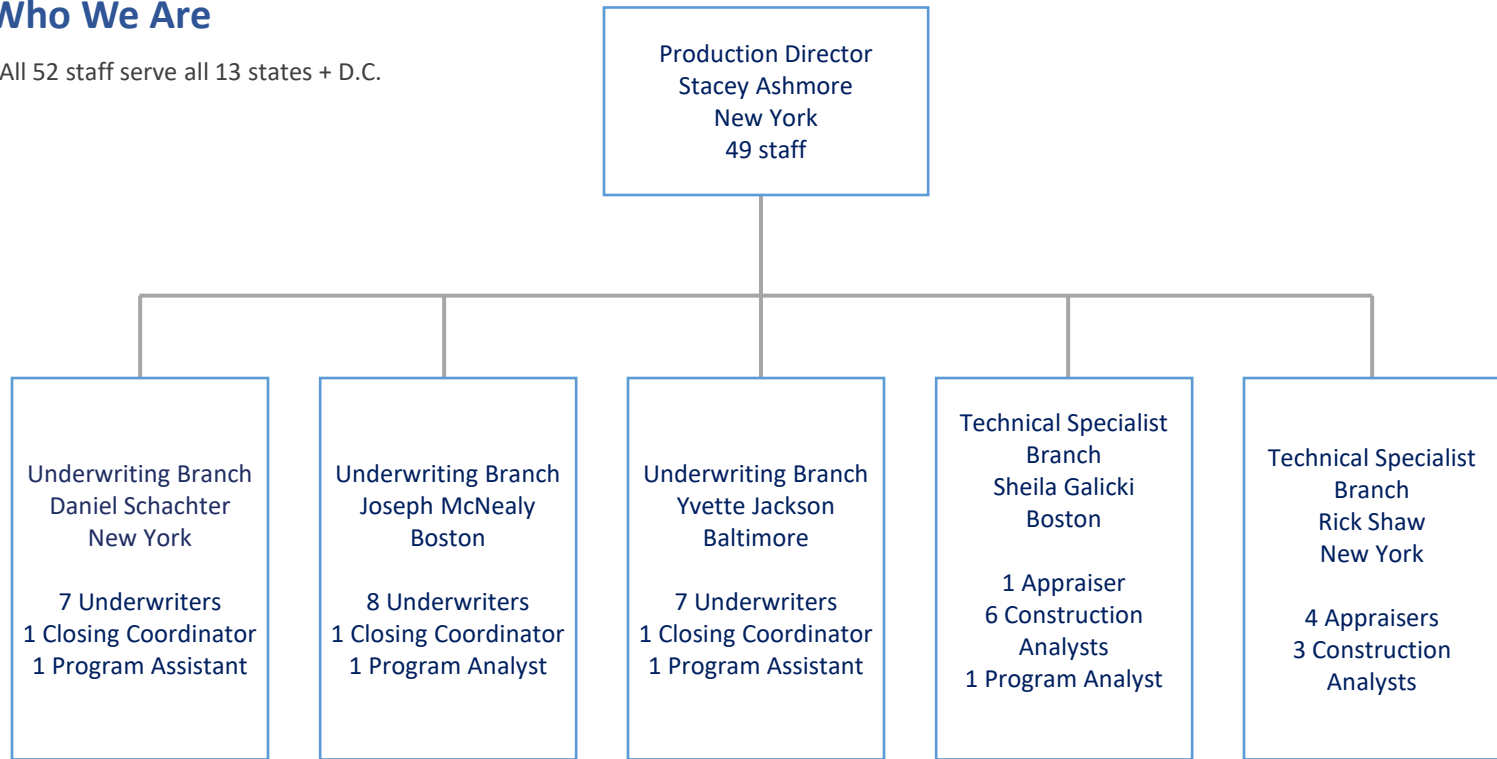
Who We Are

All 52 staff serve all 13 states + D.C.

Production Director
Stacey Ashmore
New York
49 staff

Underwriting Branch
Daniel Schachter
New York

7 Underwriters
1 Closing Coordinator
1 Program Assistant

Underwriting Branch
Joseph McNealy
Boston

8 Underwriters
1 Closing Coordinator
1 Program Analyst

Underwriting Branch
Yvette Jackson
Baltimore

7 Underwriters
1 Closing Coordinator
1 Program Assistant

Technical Specialist Branch
Sheila Galicki
Boston

1 Appraiser
6 Construction Analysts
1 Program Analyst

Technical Specialist Branch
Rick Shaw
New York

4 Appraisers
3 Construction Analysts